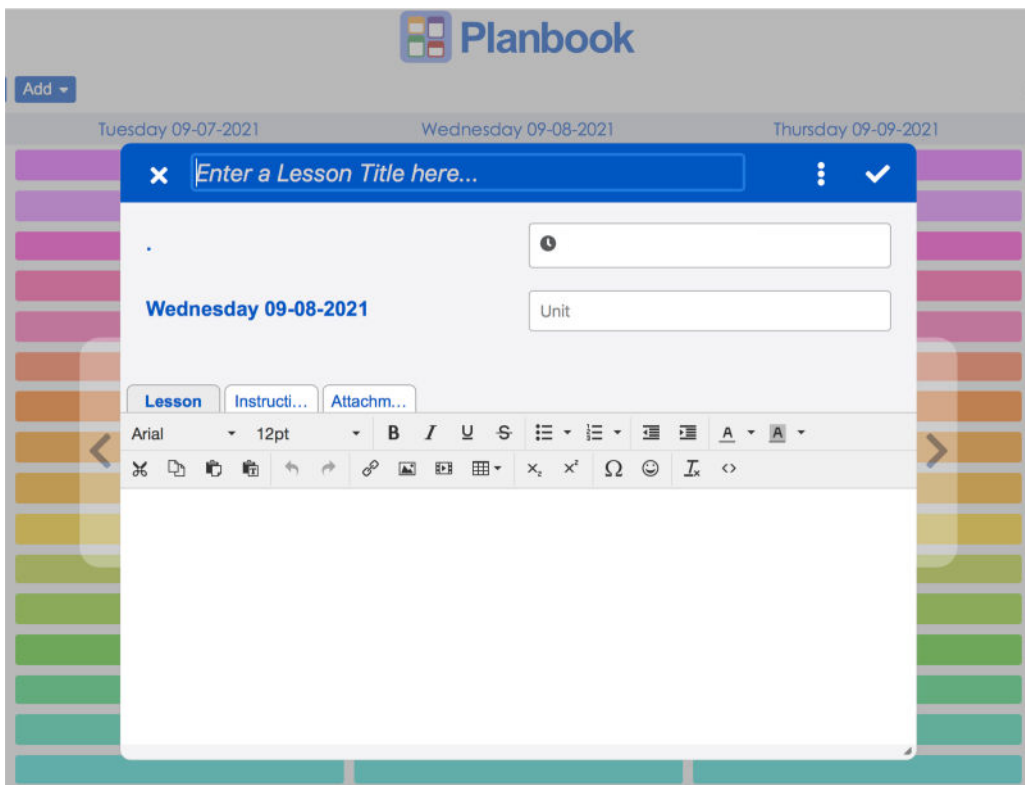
Planbook

Add

Tuesday 09-07-2021

Wednesday 09-08-2021

Thursday 09-09-2021

Enter a Lesson Title here...

.

Wednesday 09-08-2021

Unit

Lesson

Instructi...

Attachm...

Arial

12pt

B I U S

A

A

$\times_2$ $\times^2$ $\Omega$

$I_x$